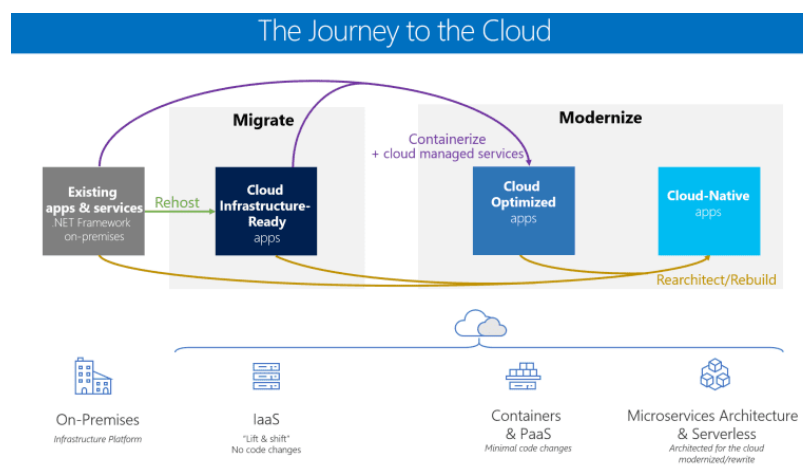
The Journey to the Cloud

Migrate

Modernize

Containerize + cloud managed services

Existing apps & services .NET Framework on-premises

Rehost

Cloud Infrastructure-Ready apps

Cloud Optimized apps

Cloud-Native apps

Rearchitect/Rebuild

On-Premises
Infrastructure Platform

IaaS
"Lift & shift"
No code changes

Containers & PaaS
Minimal code changes

Microservices Architecture & Serverless
Architected for the cloud modernized/rewrite